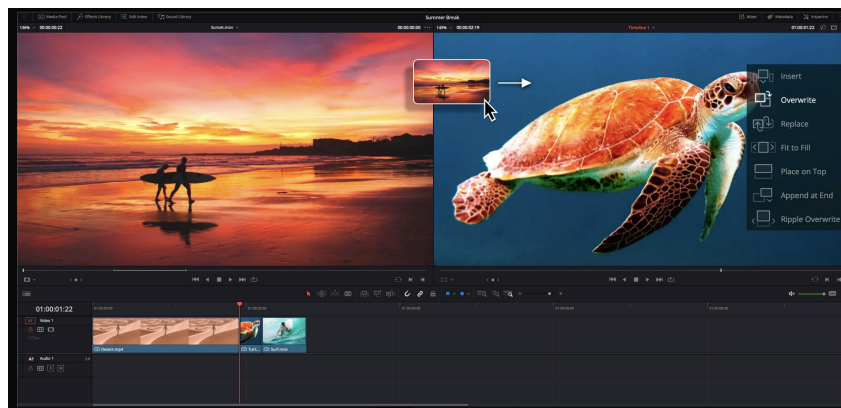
Media Pool
Effects Library
Edit Index
Sound Library
Summer Break
Mixer
Metadata
Inspector
15%
00:00:00:22
Sunset.mov
00:00:00:00
16%
00:00:02:19
Timeline 1
01:00:01:22

Insert
Overwrite
Replace
Fit to Fill
Place on Top
Append at End
Ripple Overwrite

01:00:01:22
V1
Video 1
Desert.mp4
Turt...
Surf.mov
A1
Audio 1